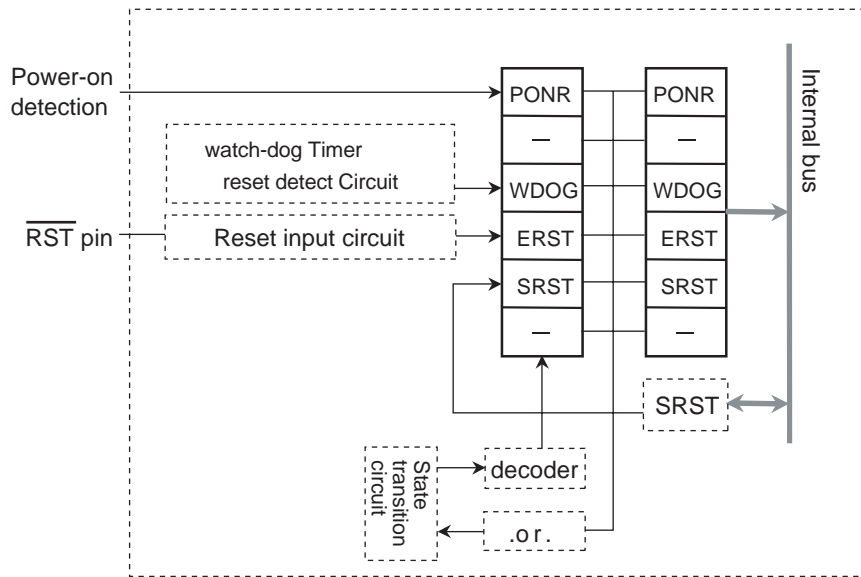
Power-on detection

watch-dog Timer reset detect Circuit

$\overline{RST}$ pin

Reset input circuit

PONR

—

WDOG

ERST

SRST

—

PONR

—

WDOG

ERST

SRST

—

Internal bus

SRST

State transition circuit

decoder

.or.